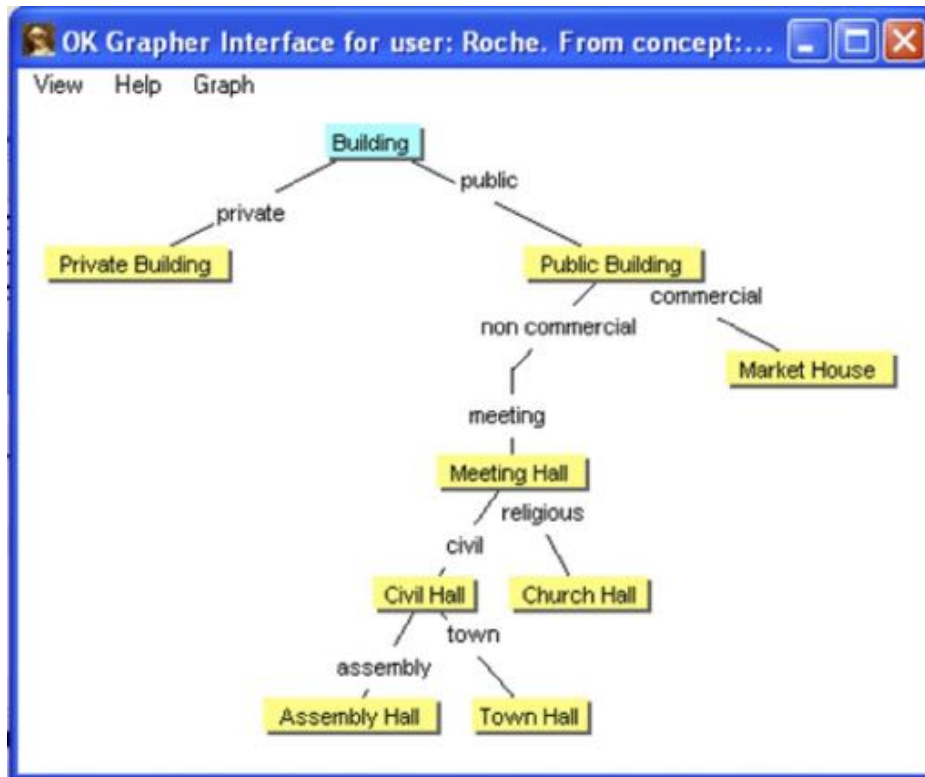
OK Grapher Interface for user: Roche. From concept:...

View Help Graph

Building

private

public

Private Building

Public Building

commercial

non commercial

Market House

meeting

Meeting Hall

religious

civil

Civil Hall

Church Hall

town

assembly

Assembly Hall

Town Hall